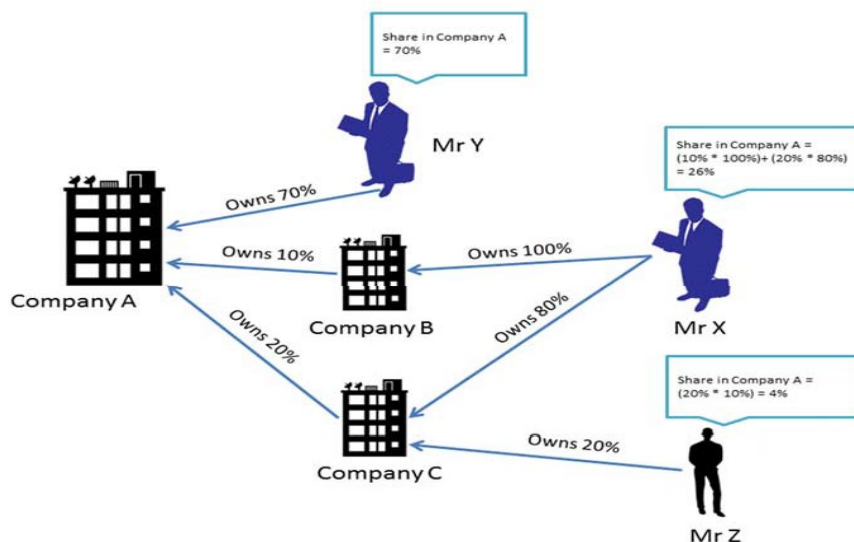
Share in Company A = 70%

Mr Y

Share in Company A = (10% * 100%)+ (20% * 80%) = 26%

Owns 70%

Owns 10%

Owns 100%

Company A

Company B

Owns 80%

Mr X

Owns 20%

Share in Company A = (20% * 10%) = 4%

Owns 20%

Company C

Mr Z